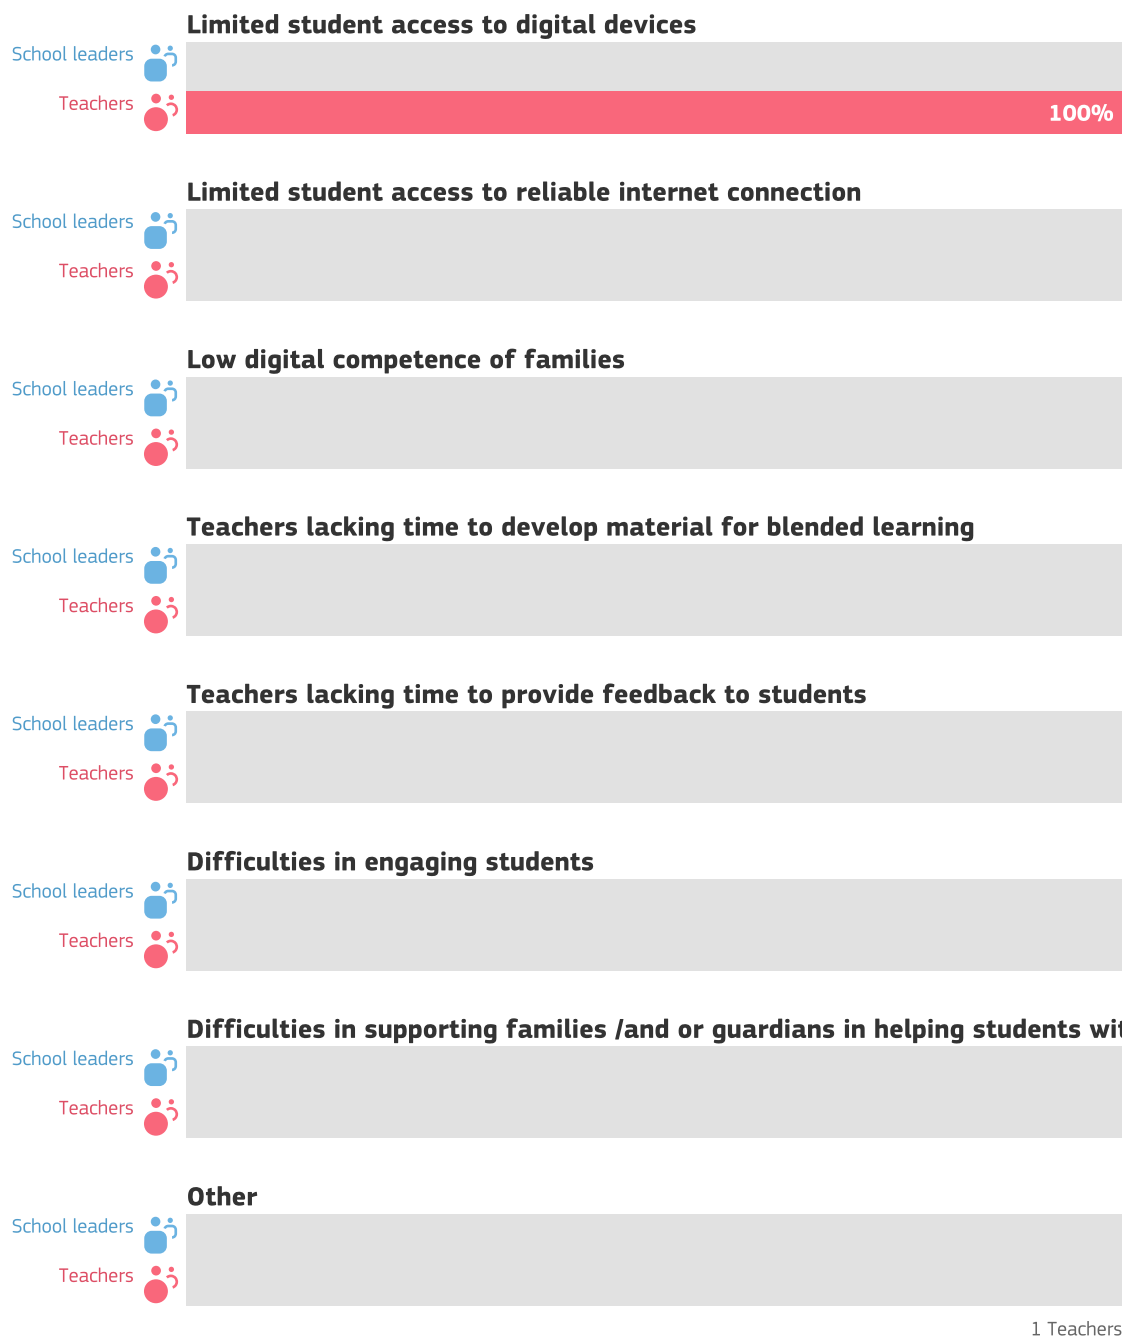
Limited student access to digital devices
School leaders
Teachers
100%

Limited student access to reliable internet connection
School leaders
Teachers

Low digital competence of families
School leaders
Teachers

Teachers lacking time to develop material for blended learning
School leaders
Teachers

Teachers lacking time to provide feedback to students
School leaders
Teachers

Difficulties in engaging students
School leaders
Teachers

Difficulties in supporting families /and or guardians in helping students wit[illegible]
School leaders
Teachers

Other
School leaders
Teachers

1 Teachers